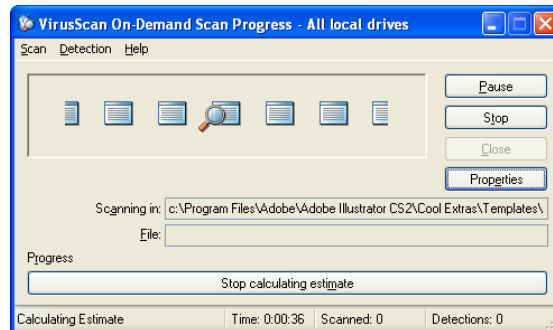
VirusScan On-Demand Scan Progress - All local drives

Scan Detection Help

Pause
Stop
Close
Properties

Scanning in: c:\Program Files\Adobe\Adobe Illustrator CS2\Cool Extras\Templates\
File:

Progress

Stop calculating estimate

Calculating Estimate | Time: 0:00:36 | Scanned: 0 | Detections: 0